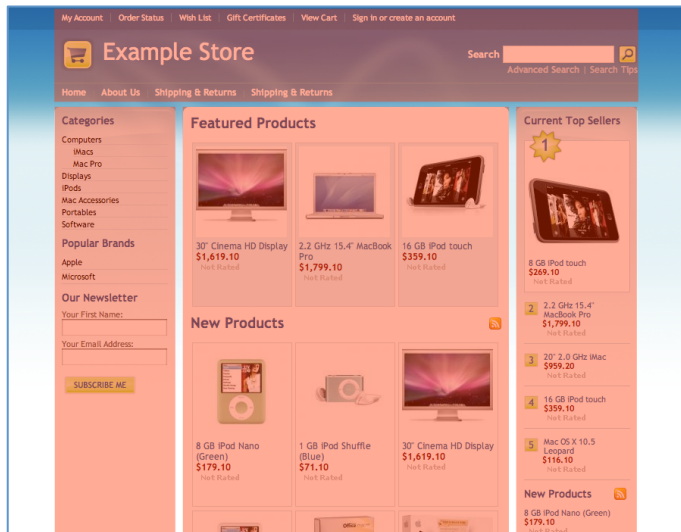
My Account | Order Status | Wish List | Gift Certificates | View Cart | Sign in or create an account

Example Store

Search

Advanced Search | Search Tips

Home | About Us | Shipping & Returns | Shipping & Returns

Categories

Computers
iMacs
Mac Pro
Displays
iPods
Mac Accessories
Portables
Software

Popular Brands

Apple
Microsoft

Our Newsletter

Your First Name:

Your Email Address:

SUBSCRIBE ME

Featured Products

30" Cinema HD Display
$1,619.10
Not Rated

2.2 GHz 15.4" MacBook Pro
$1,799.10
Not Rated

16 GB iPod touch
$359.10
Not Rated

New Products

8 GB iPod Nano (Green)
$179.10
Not Rated

1 GB iPod Shuffle (Blue)
$71.10
Not Rated

30" Cinema HD Display
$1,619.10
Not Rated

Current Top Sellers

1

8 GB iPod touch
$269.10
Not Rated

2 2.2 GHz 15.4" MacBook Pro
$1,799.10
Not Rated

3 20" 2.0 GHz iMac
$959.20
Not Rated

4 16 GB iPod touch
$359.10
Not Rated

5 Mac OS X 10.5 Leopard
$116.10
Not Rated

New Products

8 GB iPod Nano (Green)
$179.10
Not Rated